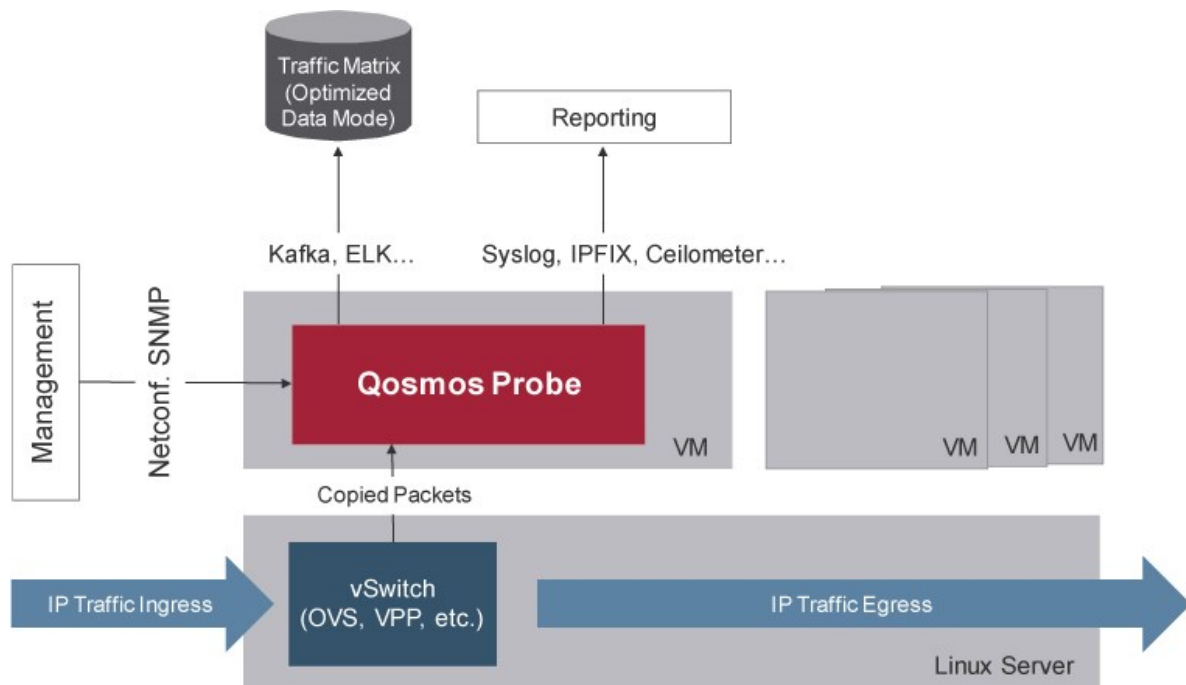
Traffic Matrix (Optimized Data Mode)

Reporting

Kafka, ELK...

Syslog, IPFIX, Ceilometer...

Management

Netconf. SNMP

Qosmos Probe

VM

VM

VM

VM

Copied Packets

IP Traffic Ingress

vSwitch (OVS, VPP, etc.)

IP Traffic Egress

Linux Server